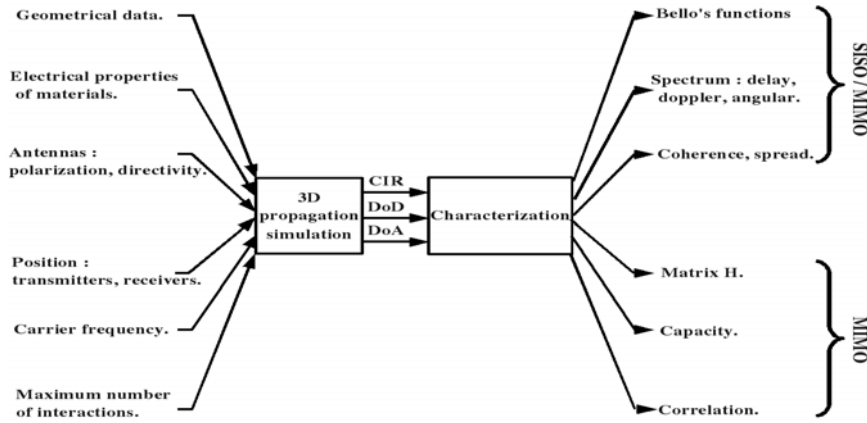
Geometrical data.

Electrical properties of materials.

Antennas : polarization, directivity.

Position : transmitters, receivers.

Carrier frequency.

Maximum number of interactions.

3D propagation simulation

CIR

DoD

DoA

Characterization

Bello's functions

Spectrum : delay, doppler, angular.

Coherence, spread.

SISO / MIMO

Matrix H.

Capacity.

Correlation.

MIMO